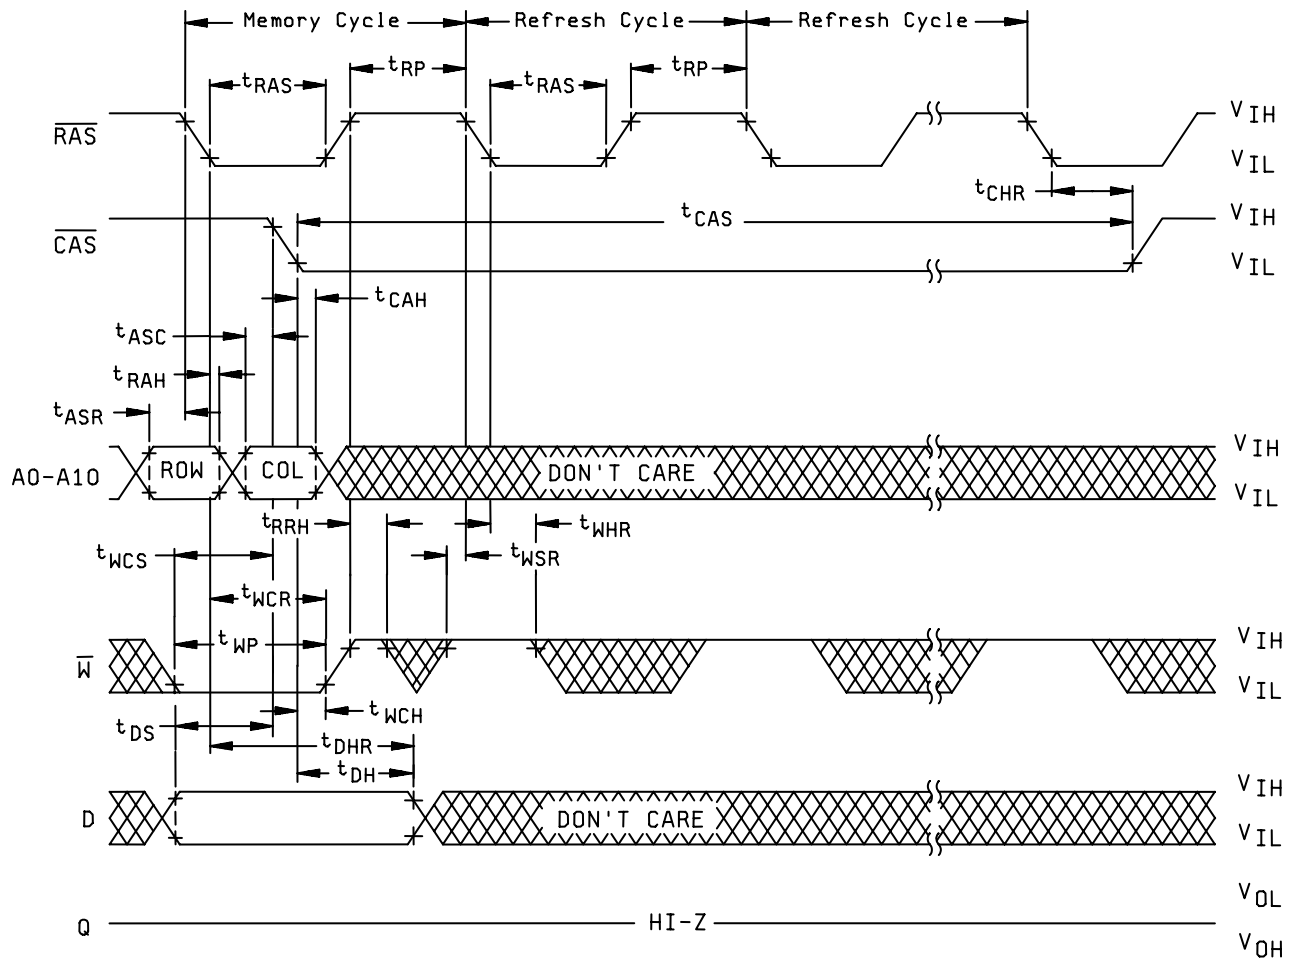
Memory Cycle
Refresh Cycle
Refresh Cycle

$t_{RAS}$
$t_{RP}$
$t_{RAS}$
$t_{RP}$

$\overline{RAS}$
$V_{IH}$
$V_{IL}$

$t_{CHR}$

$t_{CAS}$

$\overline{CAS}$
$V_{IH}$
$V_{IL}$

$t_{CAH}$
$t_{ASC}$
$t_{RAH}$
$t_{ASR}$

A0-A10
ROW
COL
DON'T CARE
$V_{IH}$
$V_{IL}$

$t_{RRH}$
$t_{WHR}$
$t_{WCS}$
$t_{WSR}$
$t_{WCR}$
$t_{WP}$

$\overline{W}$
$V_{IH}$
$V_{IL}$

$t_{WCH}$
$t_{DS}$
$t_{DHR}$
$t_{DH}$

D
DON'T CARE
$V_{IH}$
$V_{IL}$

Q
HI-Z
$V_{OL}$
$V_{OH}$